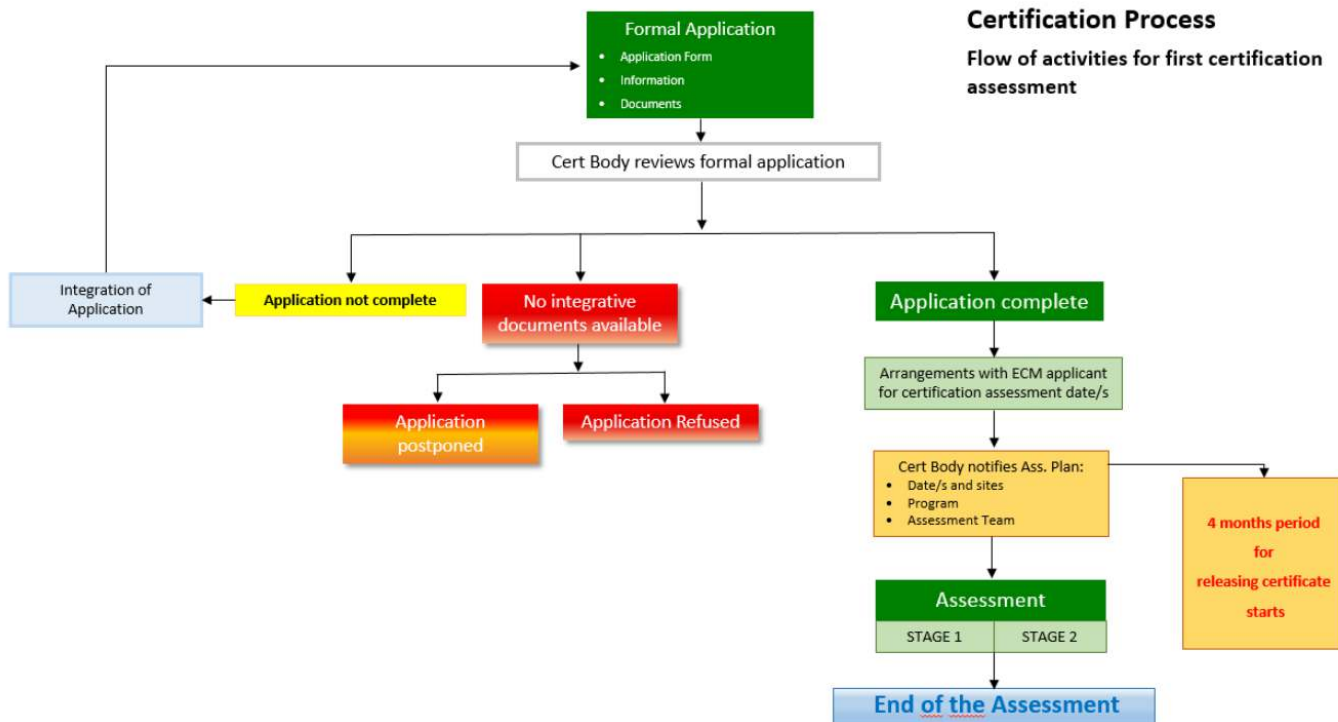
Certification Process

Flow of activities for first certification assessment

Formal Application
- Application Form
- Information
- Documents

Cert Body reviews formal application

Integration of Application

Application not complete

No integrative documents available

Application complete

Application postponed

Application Refused

Arrangements with ECM applicant for certification assessment date/s

Cert Body notifies Ass. Plan:
- Date/s and sites
- Program
- Assessment Team

4 months period for releasing certificate starts

Assessment

| STAGE 1 | STAGE 2 |
|---|---|

End of the Assessment